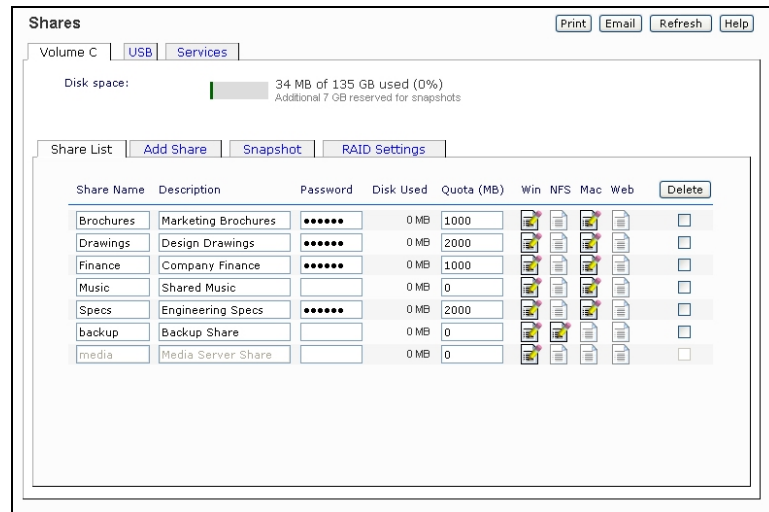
Shares

Print Email Refresh Help

Volume C USB Services

Disk space: 34 MB of 135 GB used (0%)
Additional 7 GB reserved for snapshots

Share List Add Share Snapshot RAID Settings

| Share Name | Description | Password | Disk Used | Quota (MB) | Win | NFS | Mac | Web | Delete |
|---|---|---|---|---|---|---|---|---|---|
| Brochures | Marketing Brochures | •••••• | 0 MB | 1000 | | | | | |
| Drawings | Design Drawings | •••••• | 0 MB | 2000 | | | | | |
| Finance | Company Finance | •••••• | 0 MB | 1000 | | | | | |
| Music | Shared Music | | 0 MB | 0 | | | | | |
| Specs | Engineering Specs | •••••• | 0 MB | 2000 | | | | | |
| backup | Backup Share | | 0 MB | 0 | | | | | |
| media | Media Server Share | | 0 MB | 0 | | | | | |